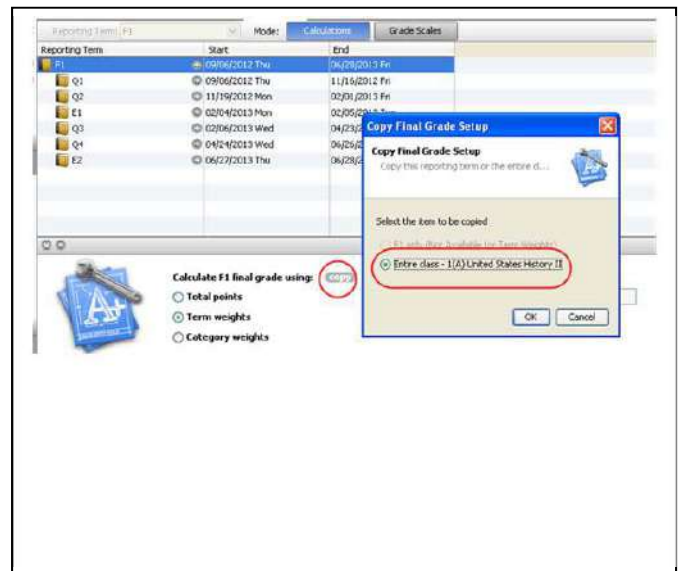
Reporting Term: F1 Mode: Calculations Grade Scales

| Reporting Term | Start | End |
|---|---|---|
| F1 | 09/06/2012 Thu | 06/28/2013 Fri |
| Q1 | 09/06/2012 Thu | 11/16/2012 Fri |
| Q2 | 11/19/2012 Mon | 02/01/2013 Fri |
| E1 | 02/04/2013 Mon | 02/05/20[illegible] |
| Q3 | 02/06/2013 Wed | 04/23/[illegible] |
| Q4 | 04/24/2013 Wed | 06/26/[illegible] |
| E2 | 06/27/2013 Thu | 06/28/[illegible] |

Calculate F1 final grade using: copy
Total points
Term weights
Category weights

Copy Final Grade Setup

Copy Final Grade Setup
Copy this reporting term or the entire cl...

Select the item to be copied
F1 only (Not Available for Term Weights)
Entire class - 1(A) United States History II

OK Cancel